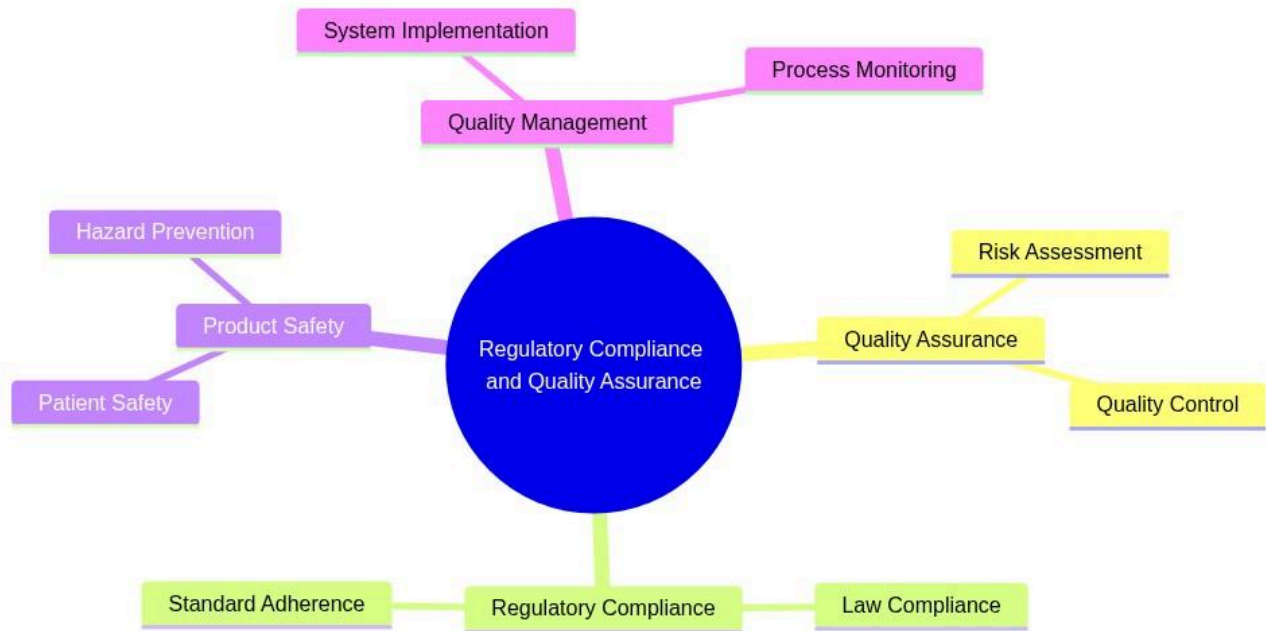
System Implementation

Process Monitoring

Quality Management

Hazard Prevention

Product Safety

Patient Safety

Regulatory Compliance and Quality Assurance

Risk Assessment

Quality Assurance

Quality Control

Standard Adherence

Regulatory Compliance

Law Compliance